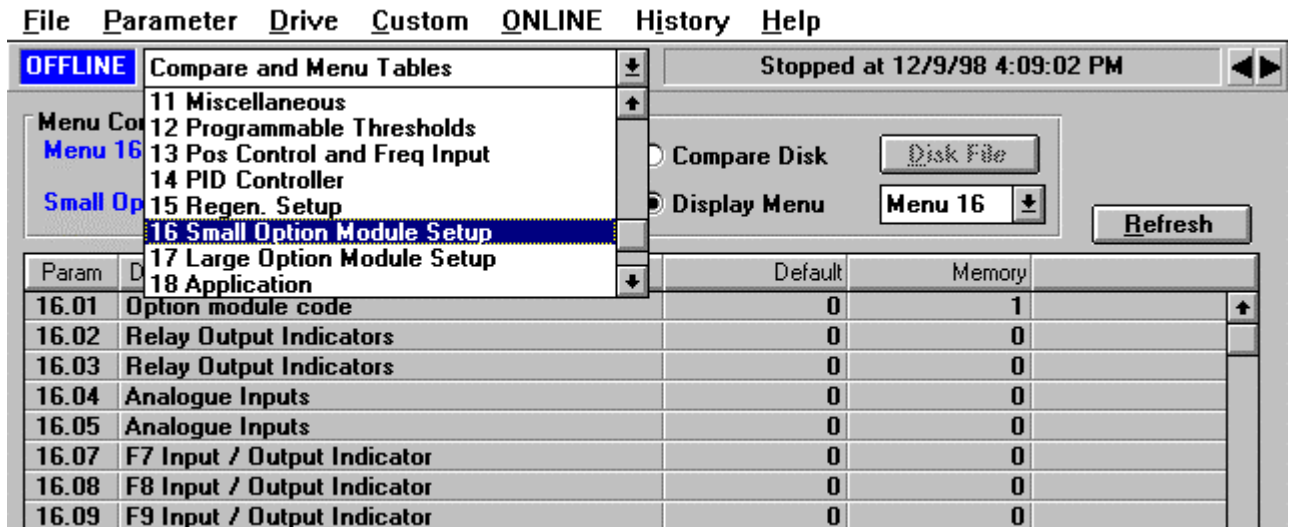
File Parameter Drive Custom ONLINE History Help

OFFLINE Compare and Menu Tables

Stopped at 12/9/98 4:09:02 PM

11 Miscellaneous
12 Programmable Thresholds
13 Pos Control and Freq Input
14 PID Controller
15 Regen. Setup
16 Small Option Module Setup
17 Large Option Module Setup
18 Application

Menu Co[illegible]
Menu 16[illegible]
Small Op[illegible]

Compare Disk
Disk File
Display Menu
Menu 16
Refresh

| Param | D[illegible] | Default | Memory |
|---|---|---|---|
| 16.01 | Option module code | 0 | 1 |
| 16.02 | Relay Output Indicators | 0 | 0 |
| 16.03 | Relay Output Indicators | 0 | 0 |
| 16.04 | Analogue Inputs | 0 | 0 |
| 16.05 | Analogue Inputs | 0 | 0 |
| 16.07 | F7 Input / Output Indicator | 0 | 0 |
| 16.08 | F8 Input / Output Indicator | 0 | 0 |
| 16.09 | F9 Input / Output Indicator | 0 | 0 |